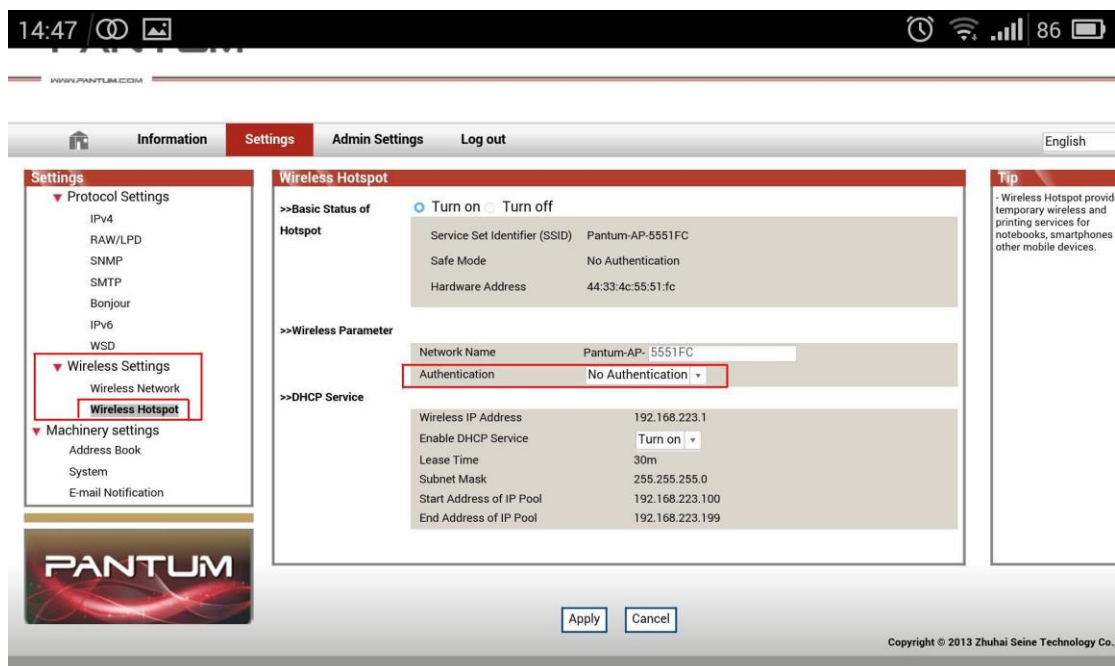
14:47 86

WWW.PANTUM.COM

Information Settings Admin Settings Log out English

Settings
Protocol Settings
IPv4
RAW/LPD
SNMP
SMTP
Bonjour
IPv6
WSD
Wireless Settings
Wireless Network
Wireless Hotspot
Machinery settings
Address Book
System
E-mail Notification

PANTUM

Wireless Hotspot

>>Basic Status of Hotspot
Turn on Turn off

| | |
|---|---|
| Service Set Identifier (SSID) | Pantum-AP-5551FC |
| Safe Mode | No Authentication |
| Hardware Address | 44:33:4c:55:51:fc |

>>Wireless Parameter

| | |
|---|---|
| Network Name | Pantum-AP- 5551FC |
| Authentication | No Authentication |

>>DHCP Service

| | |
|---|---|
| Wireless IP Address | 192.168.223.1 |
| Enable DHCP Service | Turn on |
| Lease Time | 30m |
| Subnet Mask | 255.255.255.0 |
| Start Address of IP Pool | 192.168.223.100 |
| End Address of IP Pool | 192.168.223.199 |

Tip
- Wireless Hotspot provid temporary wireless and printing services for notebooks, smartphones other mobile devices.

Apply Cancel

Copyright © 2013 Zhuhai Seine Technology Co.